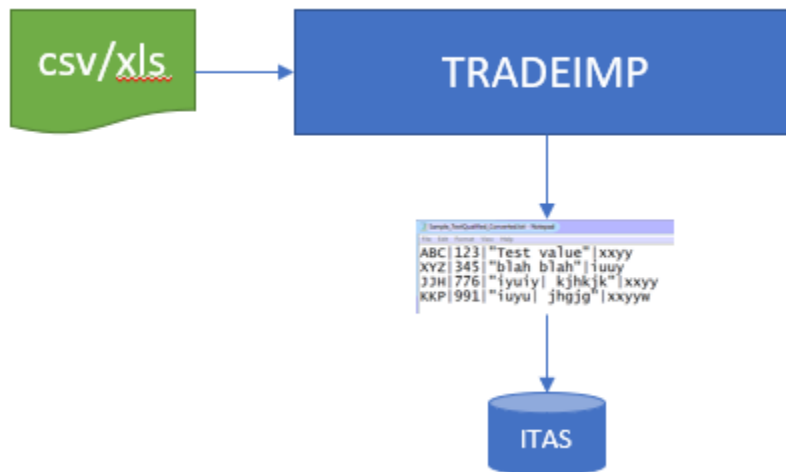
csv/xls

TRADEIMP

Sample_TextQualified_Converted.txt - Notepad
File Edit Format View Help
ABC|123|"Test value"|xxyy
XYZ|345|"blah blah"|iuuy
JJH|776|"iyuiy| kjhkjk"|xxyy
KKP|991|"iuyu| jhgjg"|xxyyw

ITAS